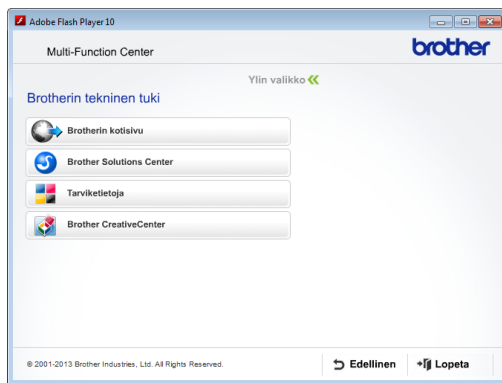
Adobe Flash Player 10

Multi-Function Center

brother

Ylin valikko

Brotherin tekninen tuki

Brotherin kotisivu

Brother Solutions Center

Tarviketietoja

Brother CreativeCenter

© 2001-2013 Brother Industries, Ltd. All Rights Reserved.

Edellinen

Lopeta